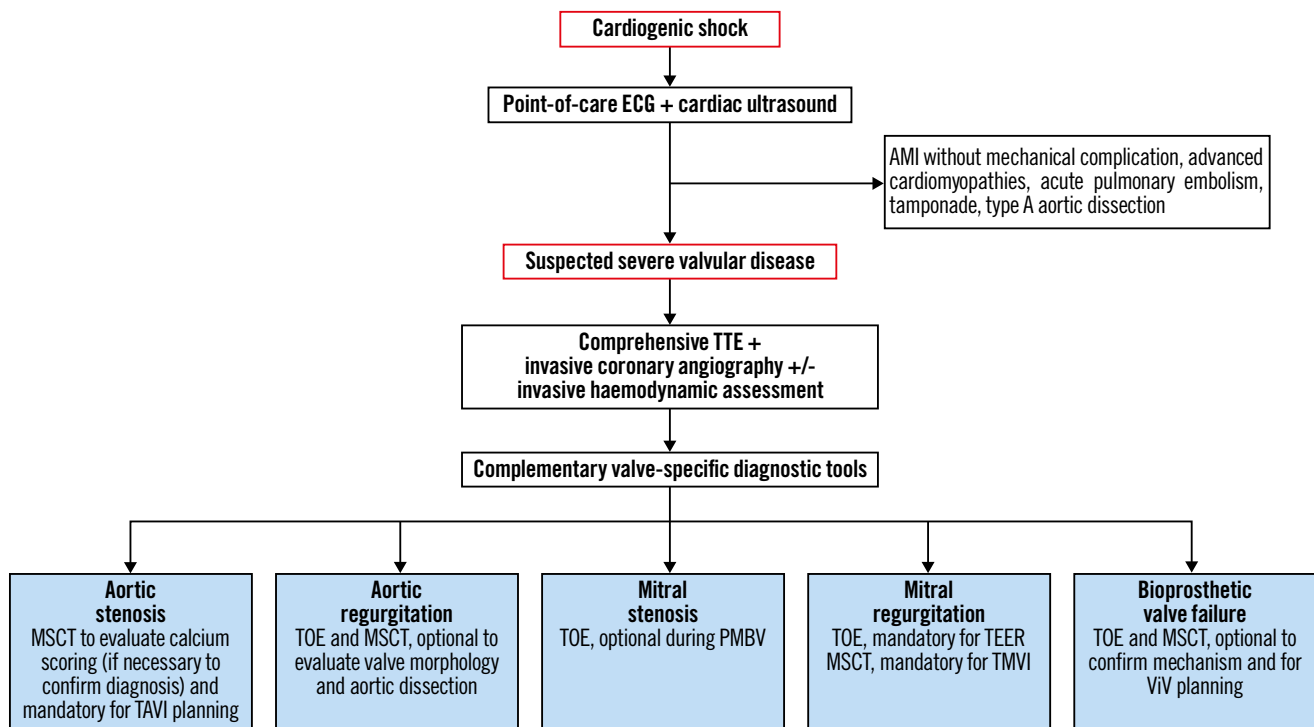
Cardiogenic shock

Point-of-care ECG + cardiac ultrasound

AMI without mechanical complication, advanced cardiomyopathies, acute pulmonary embolism, tamponade, type A aortic dissection

Suspected severe valvular disease

Comprehensive TTE + invasive coronary angiography +/- invasive haemodynamic assessment

Complementary valve-specific diagnostic tools

Aortic stenosis
MSCT to evaluate calcium scoring (if necessary to confirm diagnosis) and mandatory for TAVI planning

Aortic regurgitation
TOE and MSCT, optional to evaluate valve morphology and aortic dissection

Mitral stenosis
TOE, optional during PMBV

Mitral regurgitation
TOE, mandatory for TEER
MSCT, mandatory for TMVI

Bioprosthetic valve failure
TOE and MSCT, optional to confirm mechanism and for ViV planning